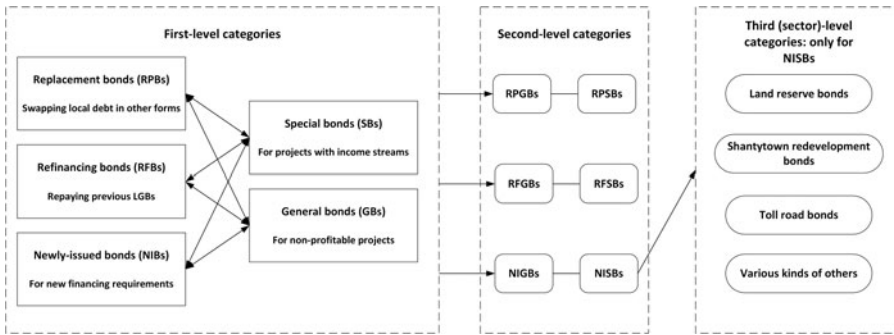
First-level categories

Replacement bonds (RPBs)
Swapping local debt in other forms

Refinancing bonds (RFBs)
Repaying previous LGBs

Newly-issued bonds (NIBs)
For new financing requirements

Special bonds (SBs)
For projects with income streams

General bonds (GBs)
For non-profitable projects

Second-level categories

RPGBs

RPSBs

RFGBs

RFSBs

NIGBs

NISBs

Third (sector)-level categories: only for NISBs

Land reserve bonds

Shantytown redevelopment bonds

Toll road bonds

Various kinds of others